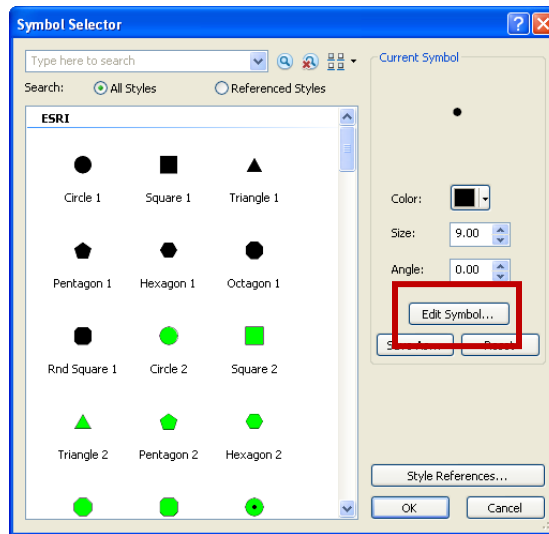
Symbol Selector

Type here to search

Search: All Styles Referenced Styles

ESRI

Circle 1 Square 1 Triangle 1

Pentagon 1 Hexagon 1 Octagon 1

Rnd Square 1 Circle 2 Square 2

Triangle 2 Pentagon 2 Hexagon 2

Current Symbol

Color:

Size: 9.00

Angle: 0.00

Edit Symbol...

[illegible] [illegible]

Style References...

OK Cancel